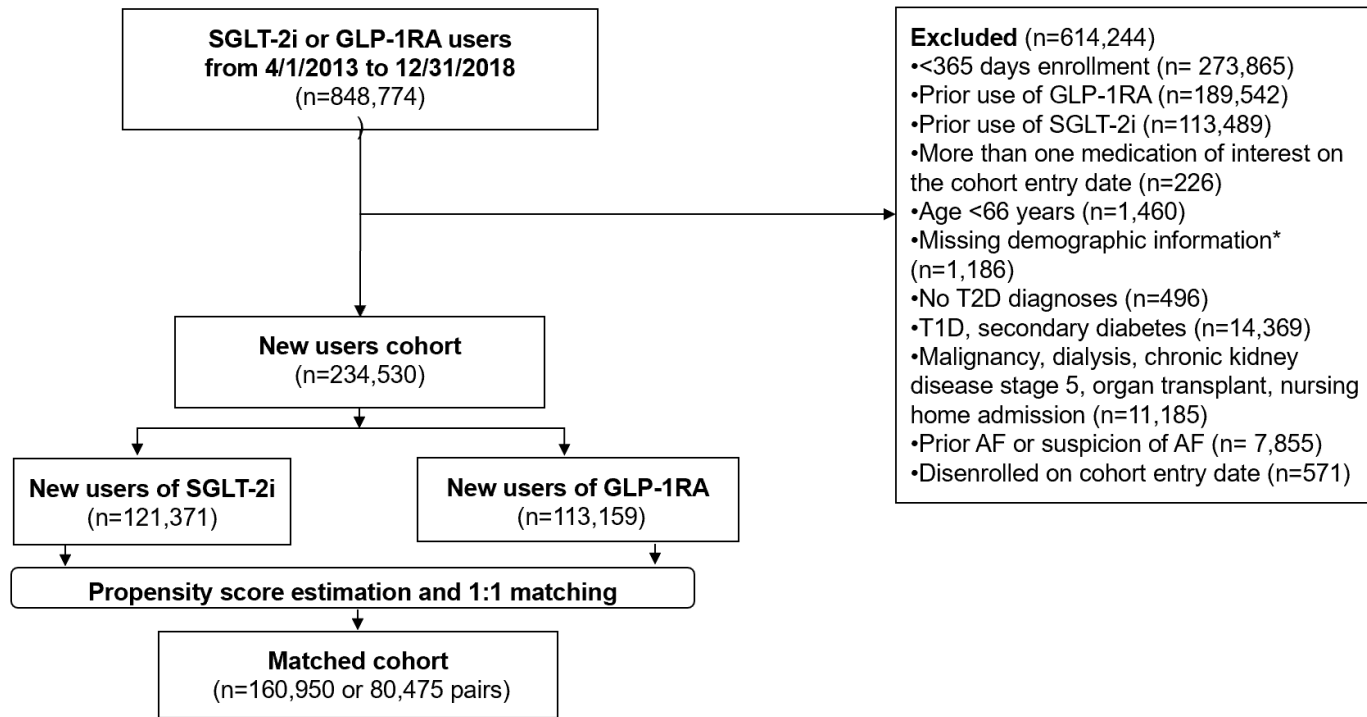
SGLT-2i or GLP-1RA users from 4/1/2013 to 12/31/2018
(n=848,774)

Excluded (n=614,244)
•<365 days enrollment (n= 273,865)
•Prior use of GLP-1RA (n=189,542)
•Prior use of SGLT-2i (n=113,489)
•More than one medication of interest on the cohort entry date (n=226)
•Age <66 years (n=1,460)
•Missing demographic information* (n=1,186)
•No T2D diagnoses (n=496)
•T1D, secondary diabetes (n=14,369)
•Malignancy, dialysis, chronic kidney disease stage 5, organ transplant, nursing home admission (n=11,185)
•Prior AF or suspicion of AF (n= 7,855)
•Disenrolled on cohort entry date (n=571)

New users cohort
(n=234,530)

New users of SGLT-2i
(n=121,371)

New users of GLP-1RA
(n=113,159)

Propensity score estimation and 1:1 matching

Matched cohort
(n=160,950 or 80,475 pairs)